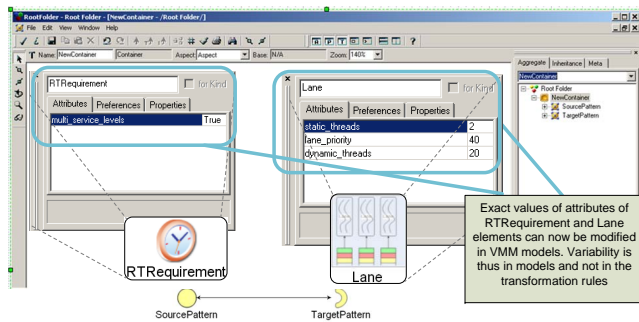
RootFolder - Root Folder - [NewContainer - /Root Folder/]

File Edit View Window Help

T Name: NewContainer Container Aspect: Aspect Base: N/A Zoom: 140%

RTRequirement for Kind

Attributes Preferences Properties

| multi_service_levels | True |
|---|---|

Lane for Kind

Attributes Preferences Properties

| static_threads | 2 |
|---|---|
| lane_priority | 40 |
| dynamic_threads | 20 |

RTRequirement

Lane

SourcePattern

TargetPattern

Aggregate Inheritance Meta

NewContainer

Root Folder
NewContainer
SourcePattern
TargetPattern

Exact values of attributes of RTRequirement and Lane elements can now be modified in VMM models. Variability is thus in models and not in the transformation rules